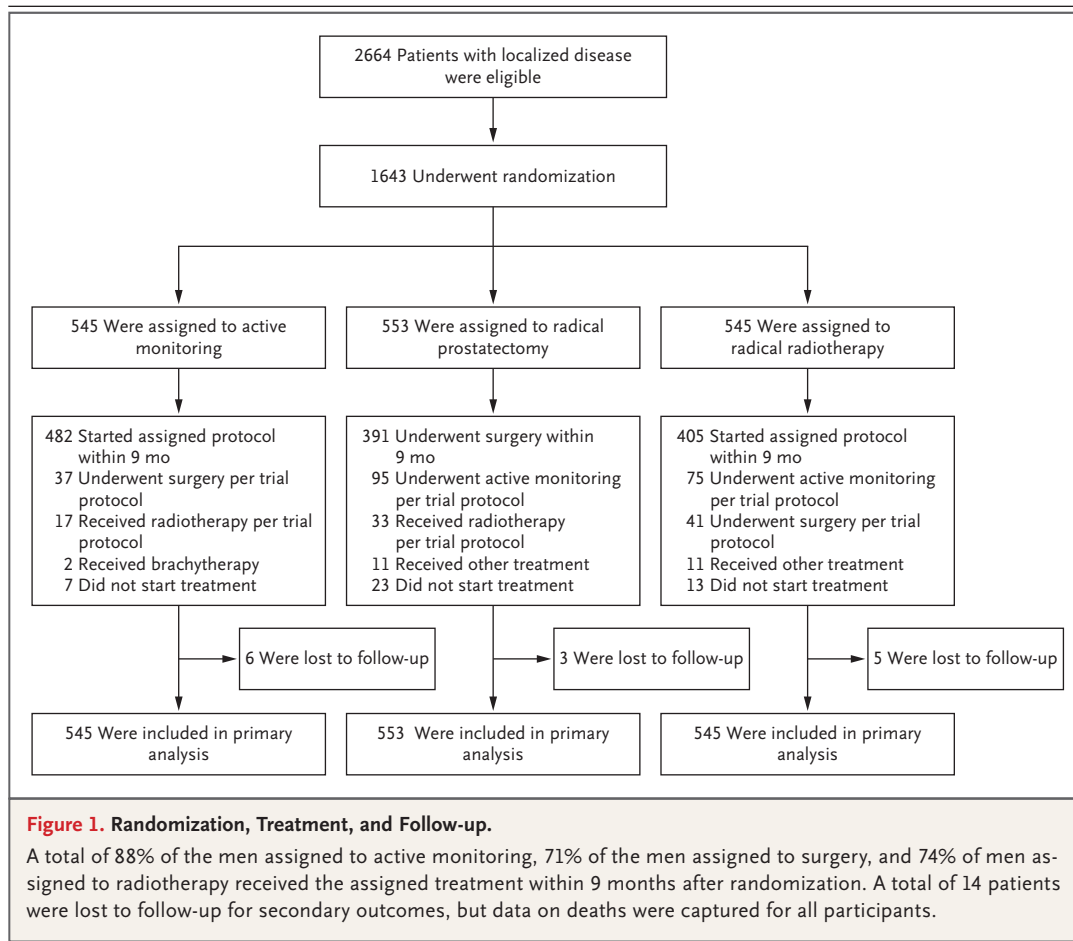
2664 Patients with localized disease were eligible

1643 Underwent randomization

545 Were assigned to active monitoring

482 Started assigned protocol within 9 mo
37 Underwent surgery per trial protocol
17 Received radiotherapy per trial protocol
2 Received brachytherapy
7 Did not start treatment

6 Were lost to follow-up

545 Were included in primary analysis

553 Were assigned to radical prostatectomy

391 Underwent surgery within 9 mo
95 Underwent active monitoring per trial protocol
33 Received radiotherapy per trial protocol
11 Received other treatment
23 Did not start treatment

3 Were lost to follow-up

553 Were included in primary analysis

545 Were assigned to radical radiotherapy

405 Started assigned protocol within 9 mo
75 Underwent active monitoring per trial protocol
41 Underwent surgery per trial protocol
11 Received other treatment
13 Did not start treatment

5 Were lost to follow-up

545 Were included in primary analysis

Figure 1. Randomization, Treatment, and Follow-up.

A total of 88% of the men assigned to active monitoring, 71% of the men assigned to surgery, and 74% of men assigned to radiotherapy received the assigned treatment within 9 months after randomization. A total of 14 patients were lost to follow-up for secondary outcomes, but data on deaths were captured for all participants.